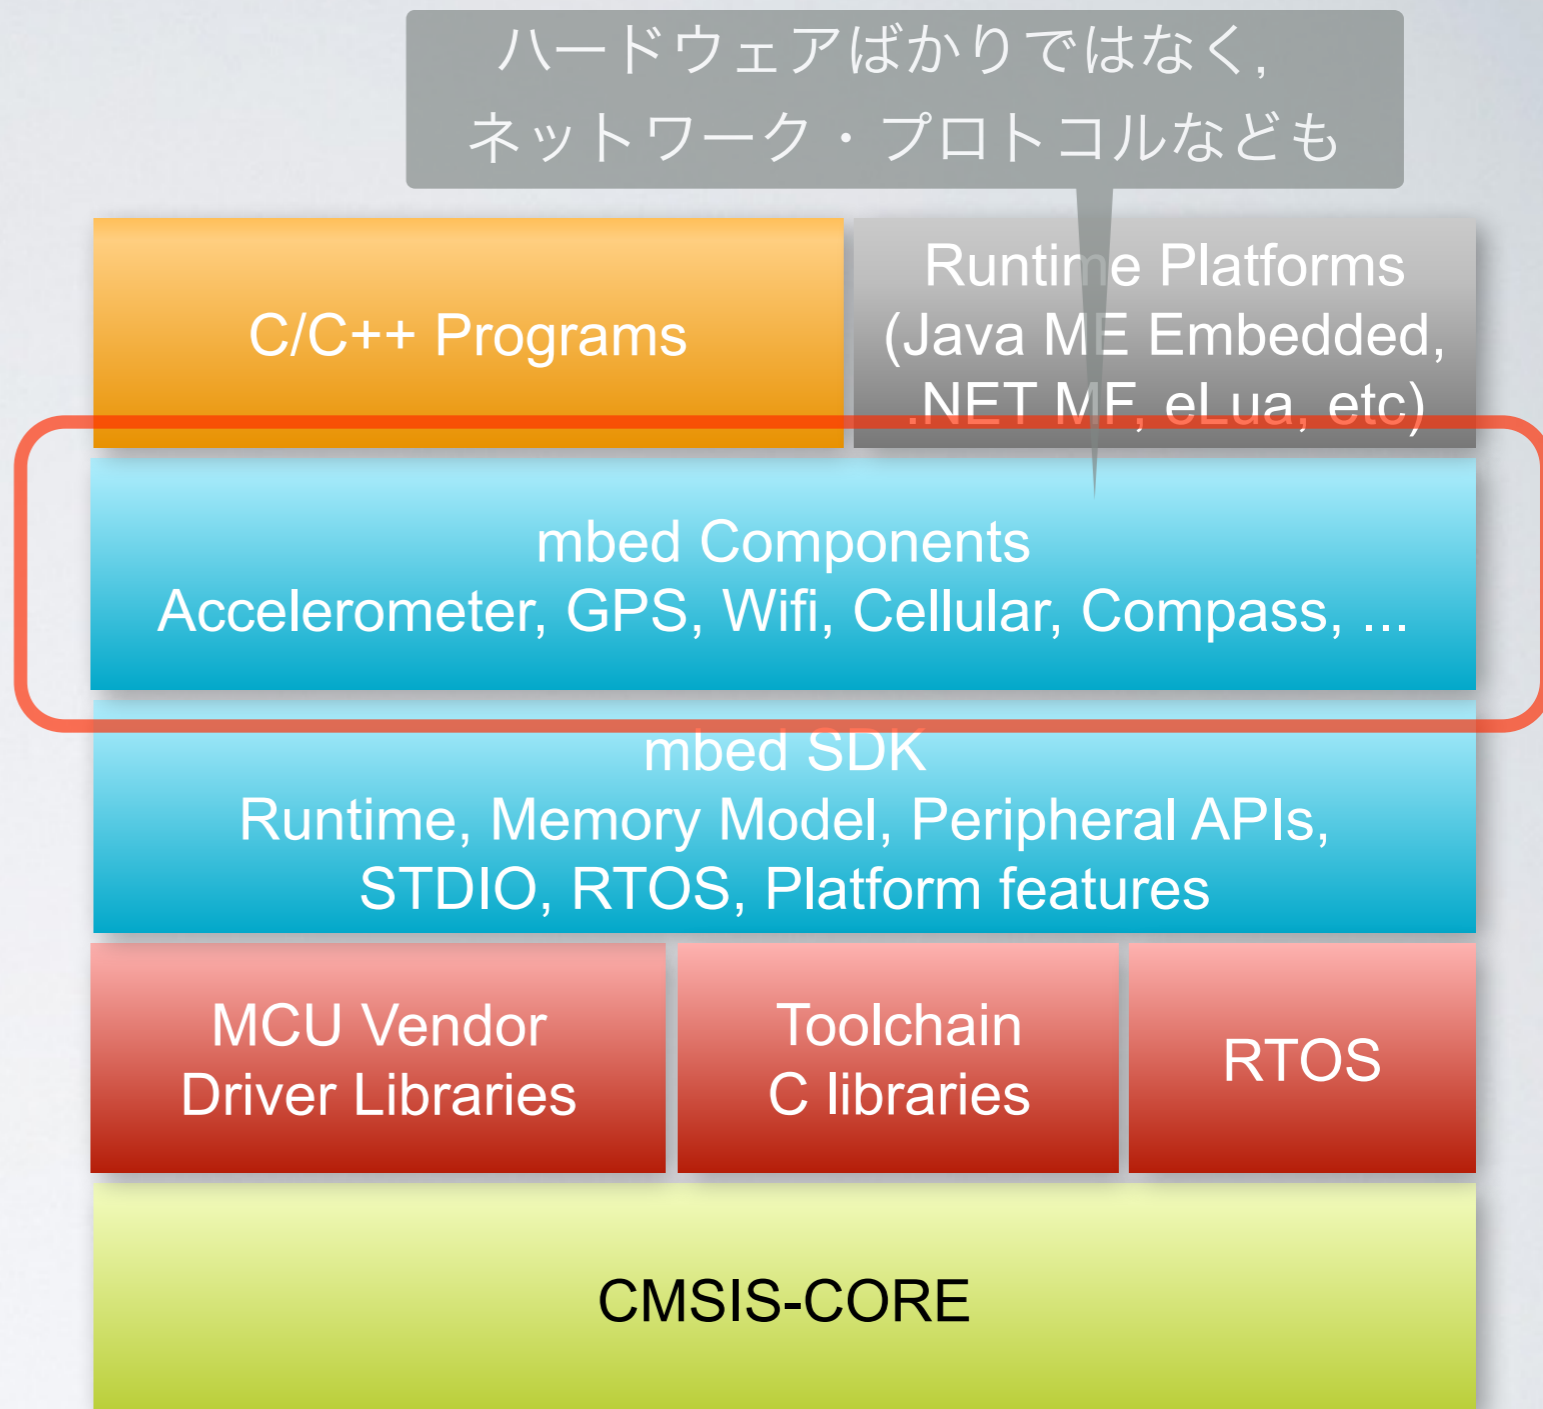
ハードウェアばかりではなく，
ネットワーク・プロトコルなども

C/C++ Programs

Runtime Platforms
(Java ME Embedded,
.NET MF, eLua, etc)

mbed Components
Accelerometer, GPS, Wifi, Cellular, Compass, ...

mbed SDK
Runtime, Memory Model, Peripheral APIs,
STDIO, RTOS, Platform features

MCU Vendor
Driver Libraries

Toolchain
C libraries

RTOS

CMSIS-CORE